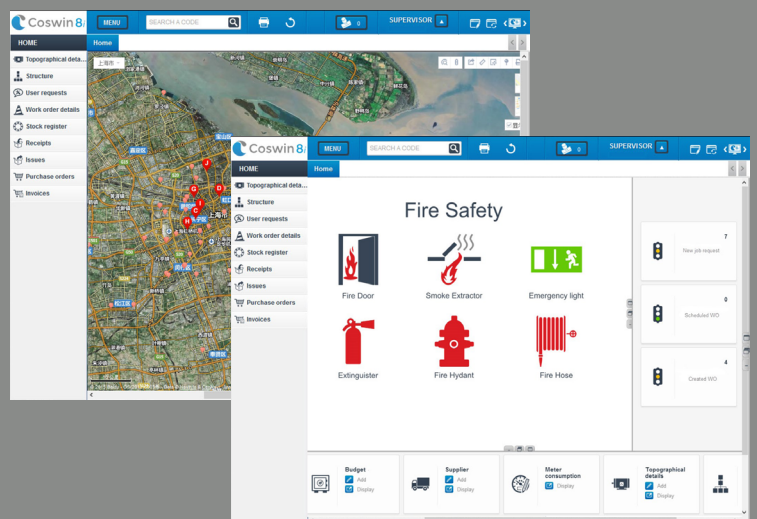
Coswin 8i
MENU
SEARCH A CODE
0
SUPERVISOR
HOME
Home
Topographical deta...
Structure
User requests
Work order details
Stock register
Receipts
Issues
Purchase orders
Invoices
上海市

Coswin 8i
MENU
SEARCH A CODE
0
SUPERVISOR
HOME
Home
Topographical deta...
Structure
User requests
Work order details
Stock register
Receipts
Issues
Purchase orders
Invoices

Fire Safety
Fire Door
Smoke Extractor
Emergency light
Extinguister
Fire Hydant
Fire Hose

7
New job request
0
Scheduled WO
4
Created WO

Budget
Add
Display
Supplier
Add
Display
Meter consumption
Display
Topographical details
Add
Display